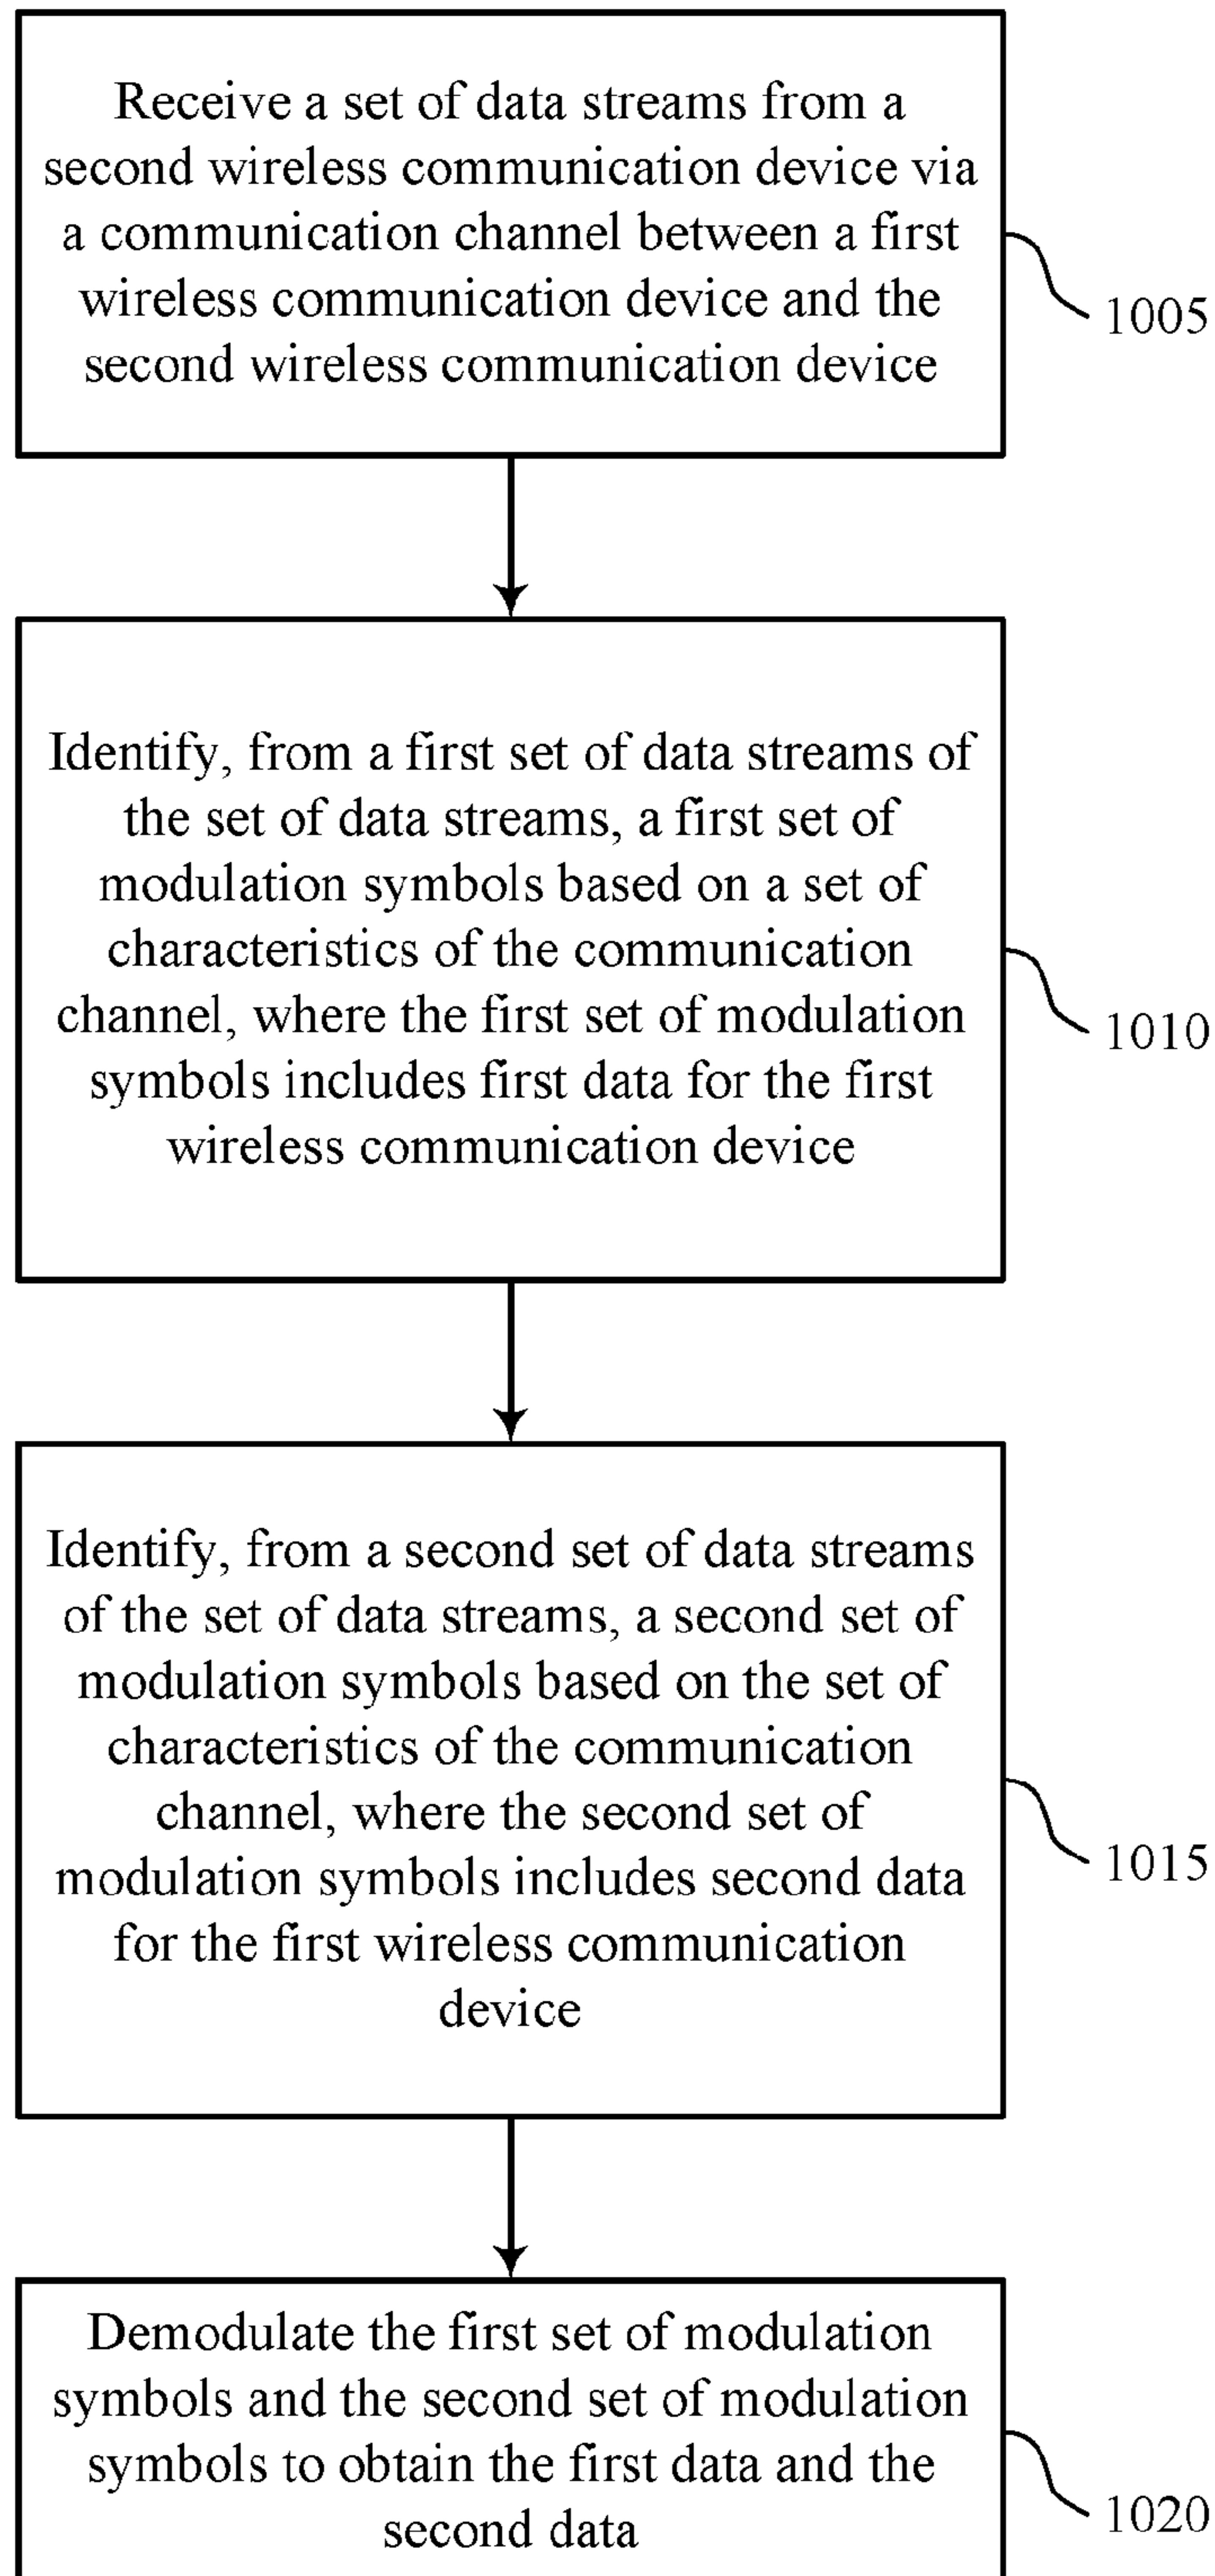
Receive a set of data streams from a second wireless communication device via a communication channel between a first wireless communication device and the second wireless communication device

1005

Identify, from a first set of data streams of the set of data streams, a first set of modulation symbols based on a set of characteristics of the communication channel, where the first set of modulation symbols includes first data for the first wireless communication device

1010

Identify, from a second set of data streams of the set of data streams, a second set of modulation symbols based on the set of characteristics of the communication channel, where the second set of modulation symbols includes second data for the first wireless communication device

1015

Demodulate the first set of modulation symbols and the second set of modulation symbols to obtain the first data and the second data

1020